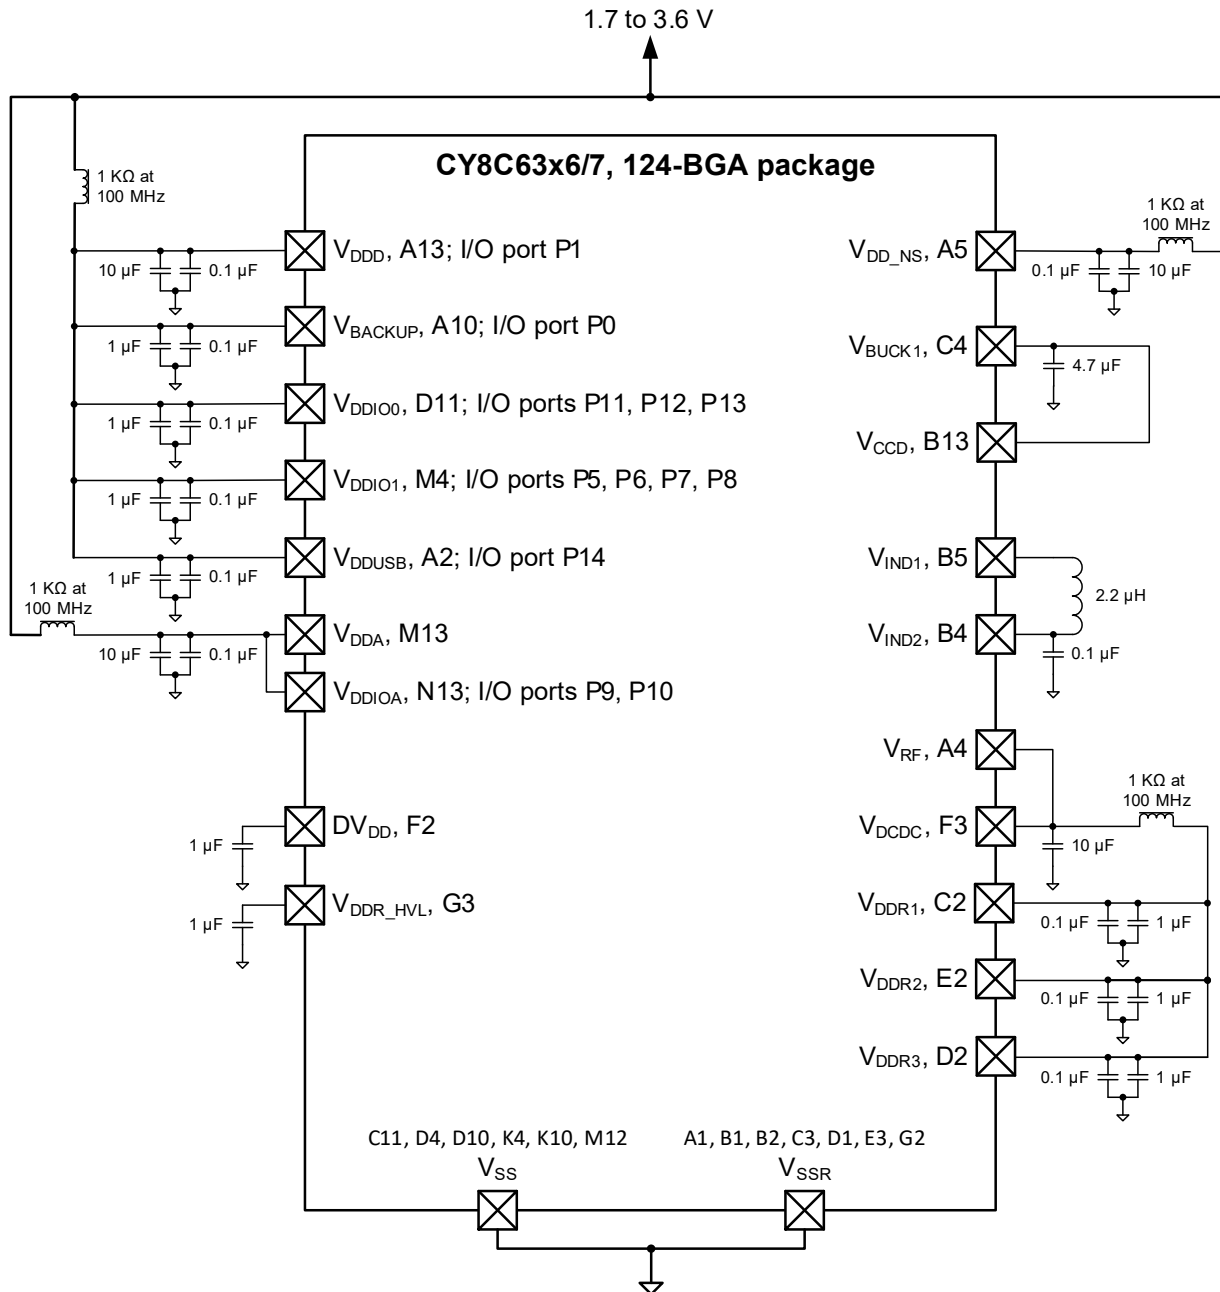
1.7 to 3.6 V

CY8C63x6/7, 124-BGA package

1 KΩ at 100 MHz

$V_{DDD}$, A13; I/O port P1
10 µF 0.1 µF

$V_{BACKUP}$, A10; I/O port P0
1 µF 0.1 µF

$V_{DDIO0}$, D11; I/O ports P11, P12, P13
1 µF 0.1 µF

$V_{DDIO1}$, M4; I/O ports P5, P6, P7, P8
1 µF 0.1 µF

$V_{DDUSB}$, A2; I/O port P14
1 µF 0.1 µF

1 KΩ at 100 MHz

$V_{DDA}$, M13
10 µF 0.1 µF

$V_{DDIOA}$, N13; I/O ports P9, P10

$DV_{DD}$, F2
1 µF

$V_{DDR\_HVL}$, G3
1 µF

1 KΩ at 100 MHz
$V_{DD\_NS}$, A5
0.1 µF 10 µF

$V_{BUCK1}$, C4
4.7 µF

$V_{CCD}$, B13

$V_{IND1}$, B5
2.2 µH
$V_{IND2}$, B4
0.1 µF

$V_{RF}$, A4

1 KΩ at 100 MHz
$V_{DCDC}$, F3
10 µF

$V_{DDR1}$, C2
0.1 µF 1 µF

$V_{DDR2}$, E2
0.1 µF 1 µF

$V_{DDR3}$, D2
0.1 µF 1 µF

C11, D4, D10, K4, K10, M12
$V_{SS}$

A1, B1, B2, C3, D1, E3, G2
$V_{SSR}$